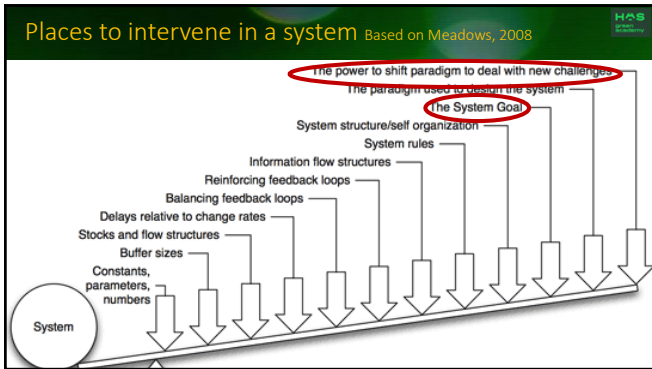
Places to intervene in a system Based on Meadows, 2008

HAS green academy

The power to shift paradigm to deal with new challenges
The paradigm used to design the system
The System Goal
System structure/self organization
System rules
Information flow structures
Reinforcing feedback loops
Balancing feedback loops
Delays relative to change rates
Stocks and flow structures
Buffer sizes
Constants, parameters, numbers
System